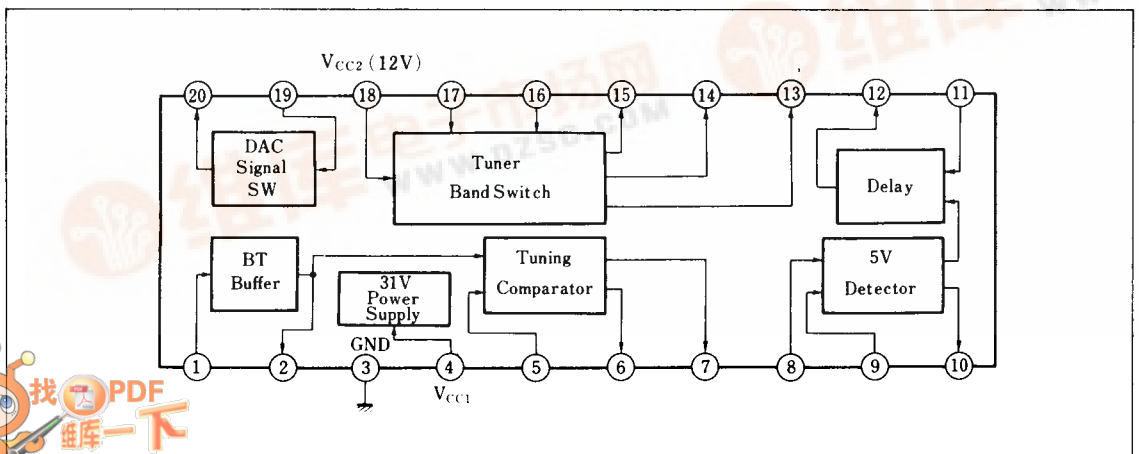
$V_{CC2}$ (12V)

20 19 18 17 16 15 14 13 12 11

DAC Signal SW

Tuner Band Switch

Delay

BT Buffer

Tuning Comparator

5V Detector

31V Power Supply

GND

1 2 3 4 5 6 7 8 9 10

$V_{CC1}$

www.pz.com

找PDF 维库一下